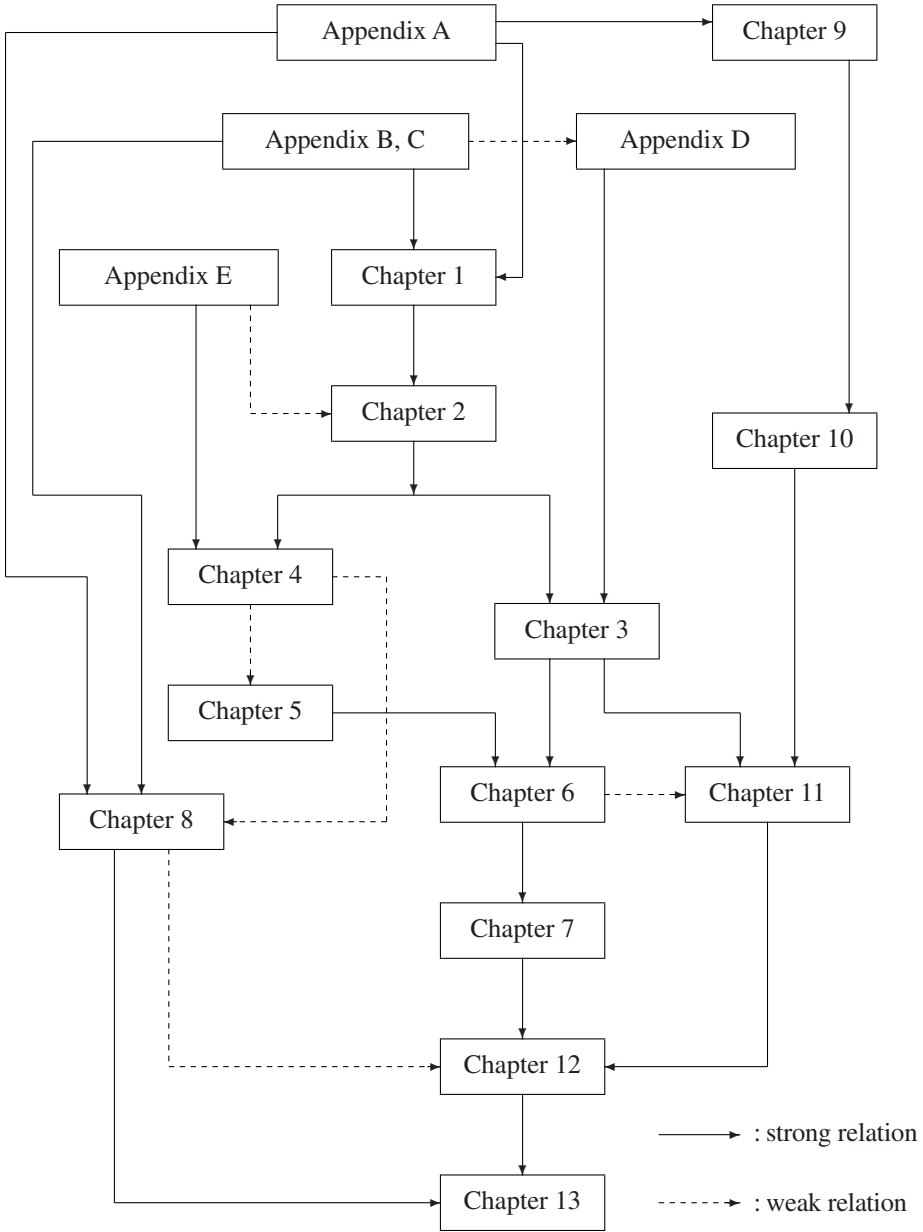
Appendix A
Chapter 9
Appendix B, C
Appendix D
Appendix E
Chapter 1
Chapter 2
Chapter 10
Chapter 4
Chapter 3
Chapter 5
Chapter 6
Chapter 11
Chapter 8
Chapter 7
Chapter 12
Chapter 13
: strong relation
: weak relation